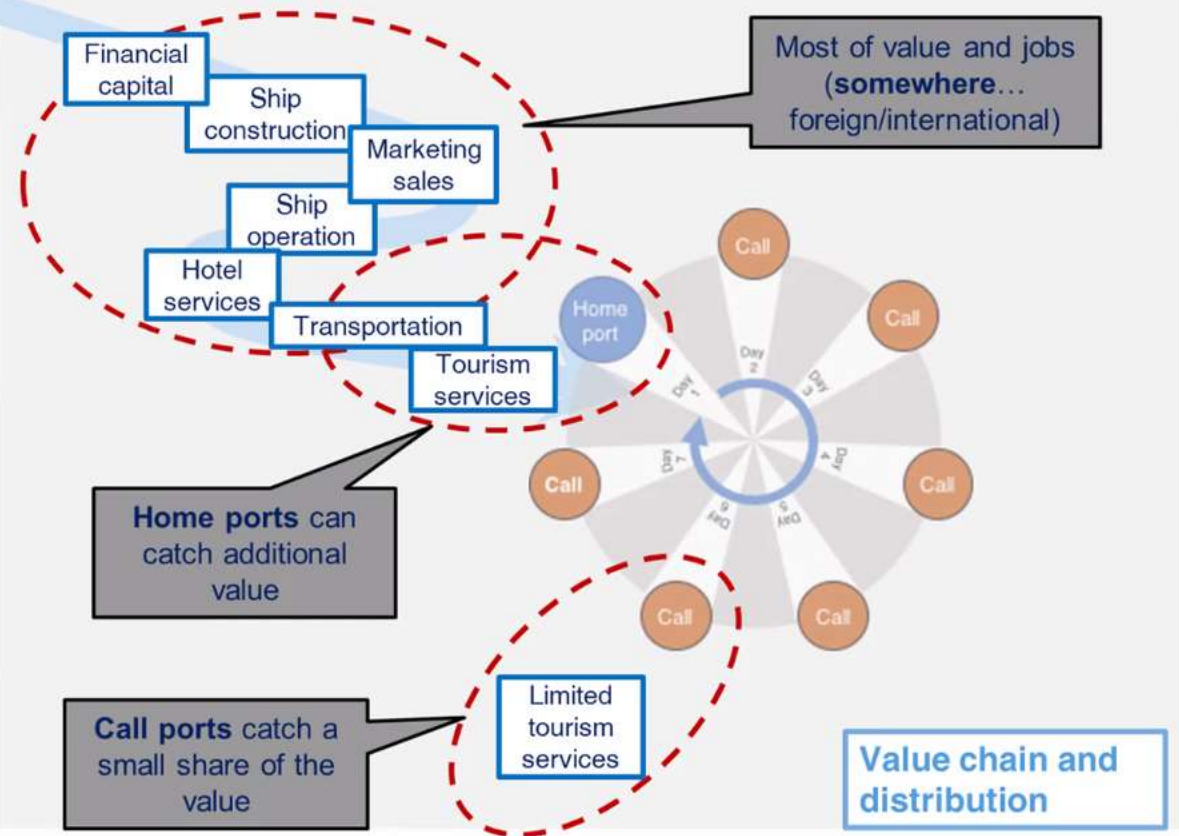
Financial capital

Ship construction

Marketing sales

Ship operation

Hotel services

Transportation

Tourism services

Most of value and jobs (**somewhere**… foreign/international)

Home port

Call

Call

Call

Call

Call

Call

Day 1

Day 2

Day 3

Day 4

Day 5

Day 6

Day 7

**Home ports** can catch additional value

Limited tourism services

**Call ports** catch a small share of the value

Value chain and distribution